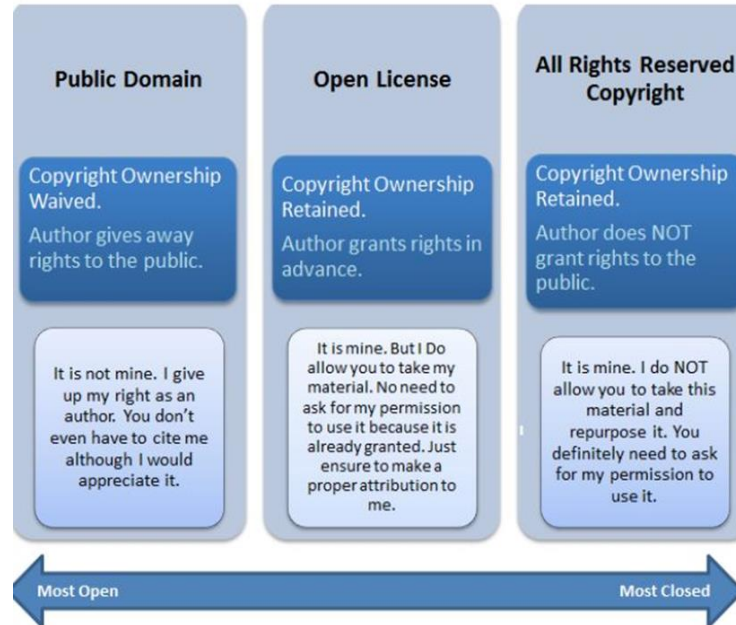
Public Domain

Copyright Ownership Waived.

Author gives away rights to the public.

It is not mine. I give up my right as an author. You don't even have to cite me although I would appreciate it.

Open License

Copyright Ownership Retained.

Author grants rights in advance.

It is mine. But I Do allow you to take my material. No need to ask for my permission to use it because it is already granted. Just ensure to make a proper attribution to me.

All Rights Reserved Copyright

Copyright Ownership Retained.

Author does NOT grant rights to the public.

It is mine. I do NOT allow you to take this material and repurpose it. You definitely need to ask for my permission to use it.

Most Open

Most Closed